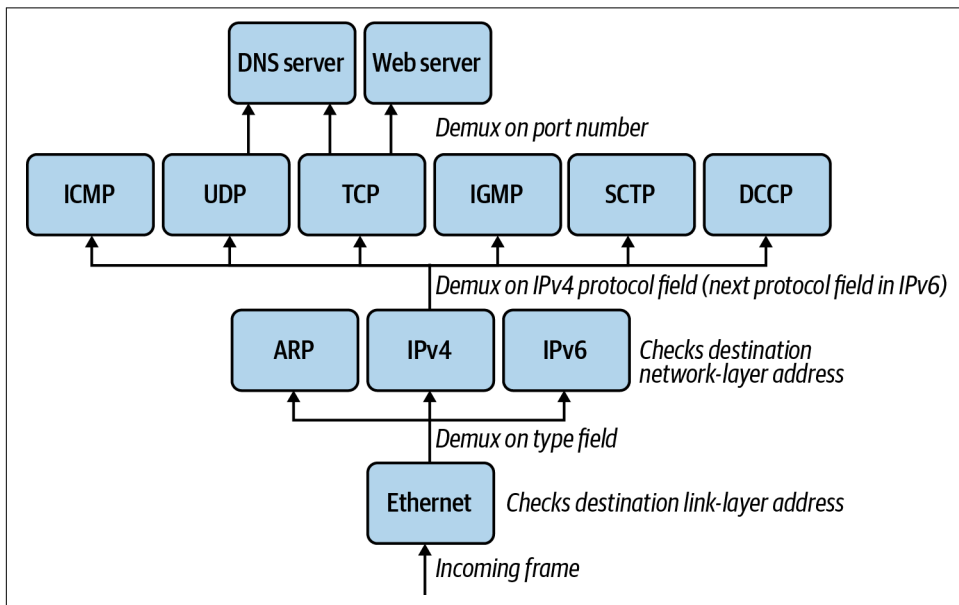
DNS server

Web server

Demux on port number

ICMP

UDP

TCP

IGMP

SCTP

DCCP

Demux on IPv4 protocol field (next protocol field in IPv6)

ARP

IPv4

IPv6

Checks destination network-layer address

Demux on type field

Ethernet

Checks destination link-layer address

Incoming frame